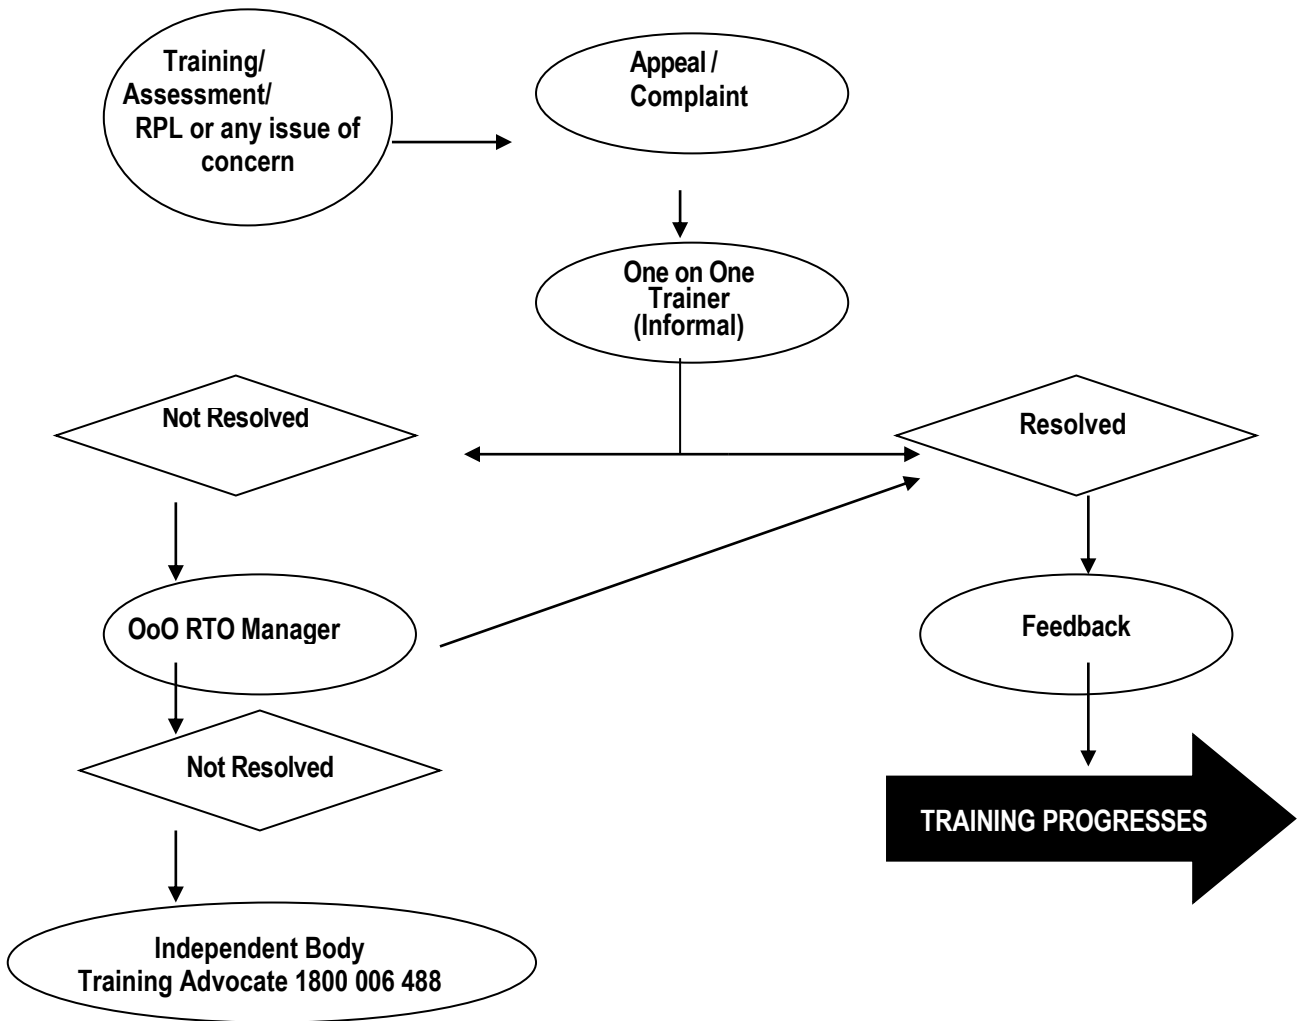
Training/ Assessment/ RPL or any issue of concern

Appeal / Complaint

One on One Trainer (Informal)

Not Resolved

Resolved

OoO RTO Manager

Feedback

Not Resolved

TRAINING PROGRESSES

Independent Body
Training Advocate 1800 006 488